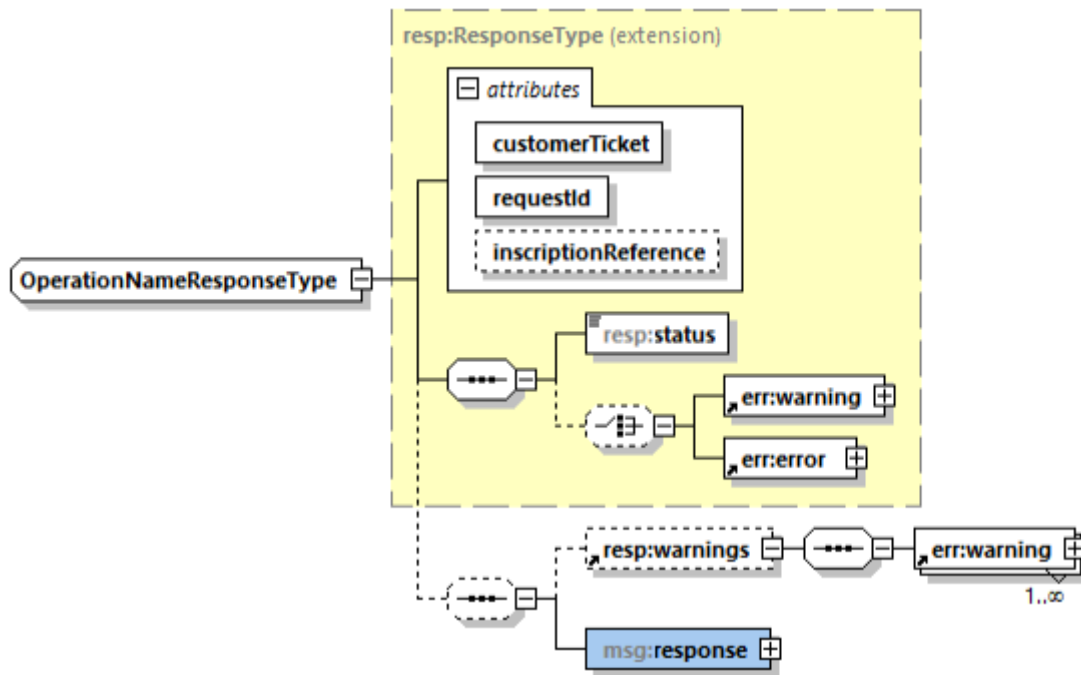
resp:ResponseType (extension)

attributes

customerTicket

requestId

inscriptionReference

OperationNameResponseType

resp:status

err:warning

err:error

resp:warnings

err:warning

1..∞

msg:response